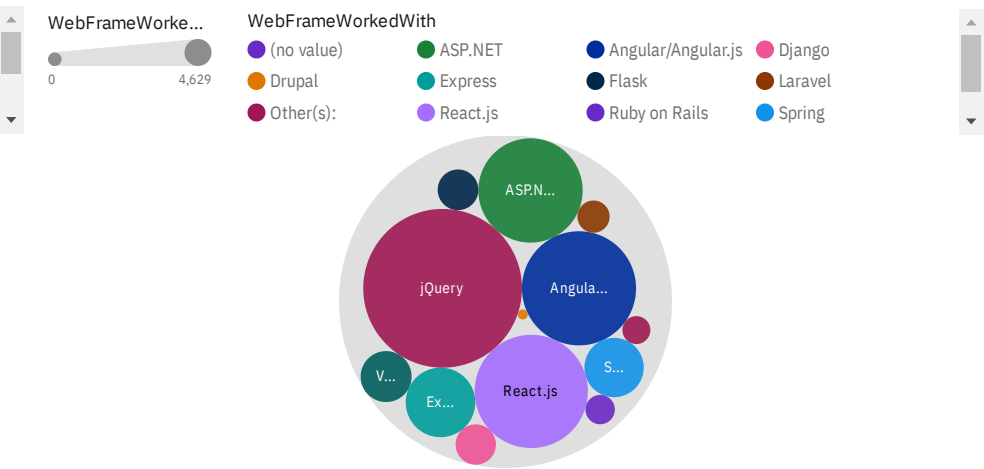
WebFrameWorke...

0 4,629

WebFrameWorkedWith

(no value)
ASP.NET
Angular/Angular.js
Django
Drupal
Express
Flask
Laravel
Other(s):
React.js
Ruby on Rails
Spring

ASP.N...
jQuery
Angula...
S...
V...
Ex...
React.js